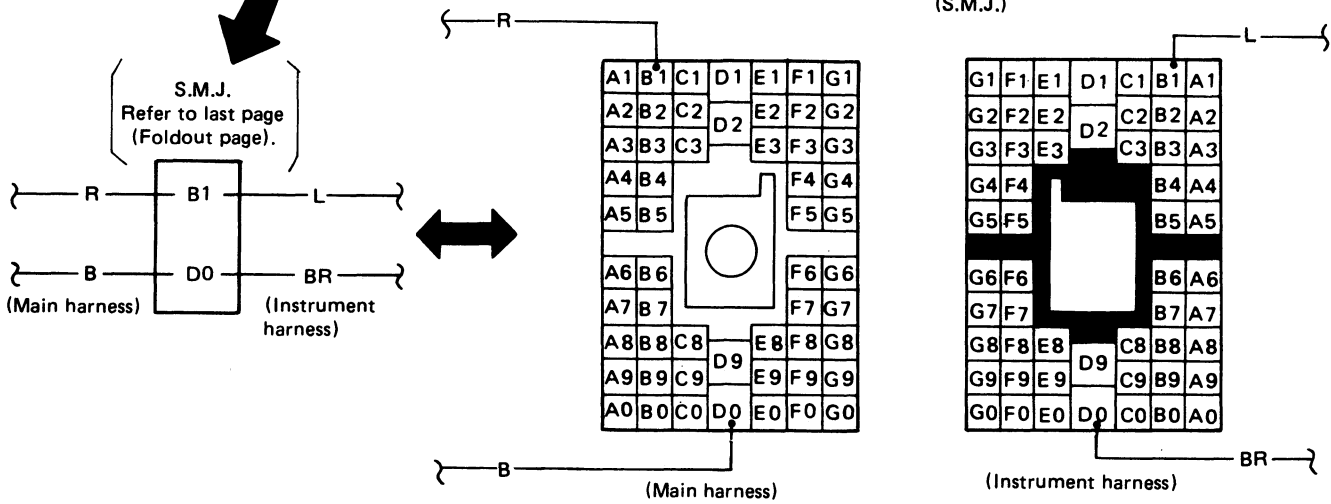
(S.M.J.)

S.M.J.
Refer to last page
(Foldout page).

R — B1 — L
B — D0 — BR
(Main harness) (Instrument harness)

R

| A1 | B1 | C1 | D1 | E1 | F1 | G1 |
|---|---|---|---|---|---|---|
| A2 | B2 | C2 | D2 | E2 | F2 | G2 |
| A3 | B3 | C3 | | E3 | F3 | G3 |
| A4 | B4 | | | | F4 | G4 |
| A5 | B5 | | | | F5 | G5 |
| A6 | B6 | | | | F6 | G6 |
| A7 | B7 | | | | F7 | G7 |
| A8 | B8 | C8 | D9 | E8 | F8 | G8 |
| A9 | B9 | C9 | | E9 | F9 | G9 |
| A0 | B0 | C0 | D0 | E0 | F0 | G0 |

B

(Main harness)

L

| G1 | F1 | E1 | D1 | C1 | B1 | A1 |
|---|---|---|---|---|---|---|
| G2 | F2 | E2 | D2 | C2 | B2 | A2 |
| G3 | F3 | E3 | | C3 | B3 | A3 |
| G4 | F4 | | | | B4 | A4 |
| G5 | F5 | | | | B5 | A5 |
| G6 | F6 | | | | B6 | A6 |
| G7 | F7 | | | | B7 | A7 |
| G8 | F8 | E8 | D9 | C8 | B8 | A8 |
| G9 | F9 | E9 | | C9 | B9 | A9 |
| G0 | F0 | E0 | D0 | C0 | B0 | A0 |

BR

(Instrument harness)